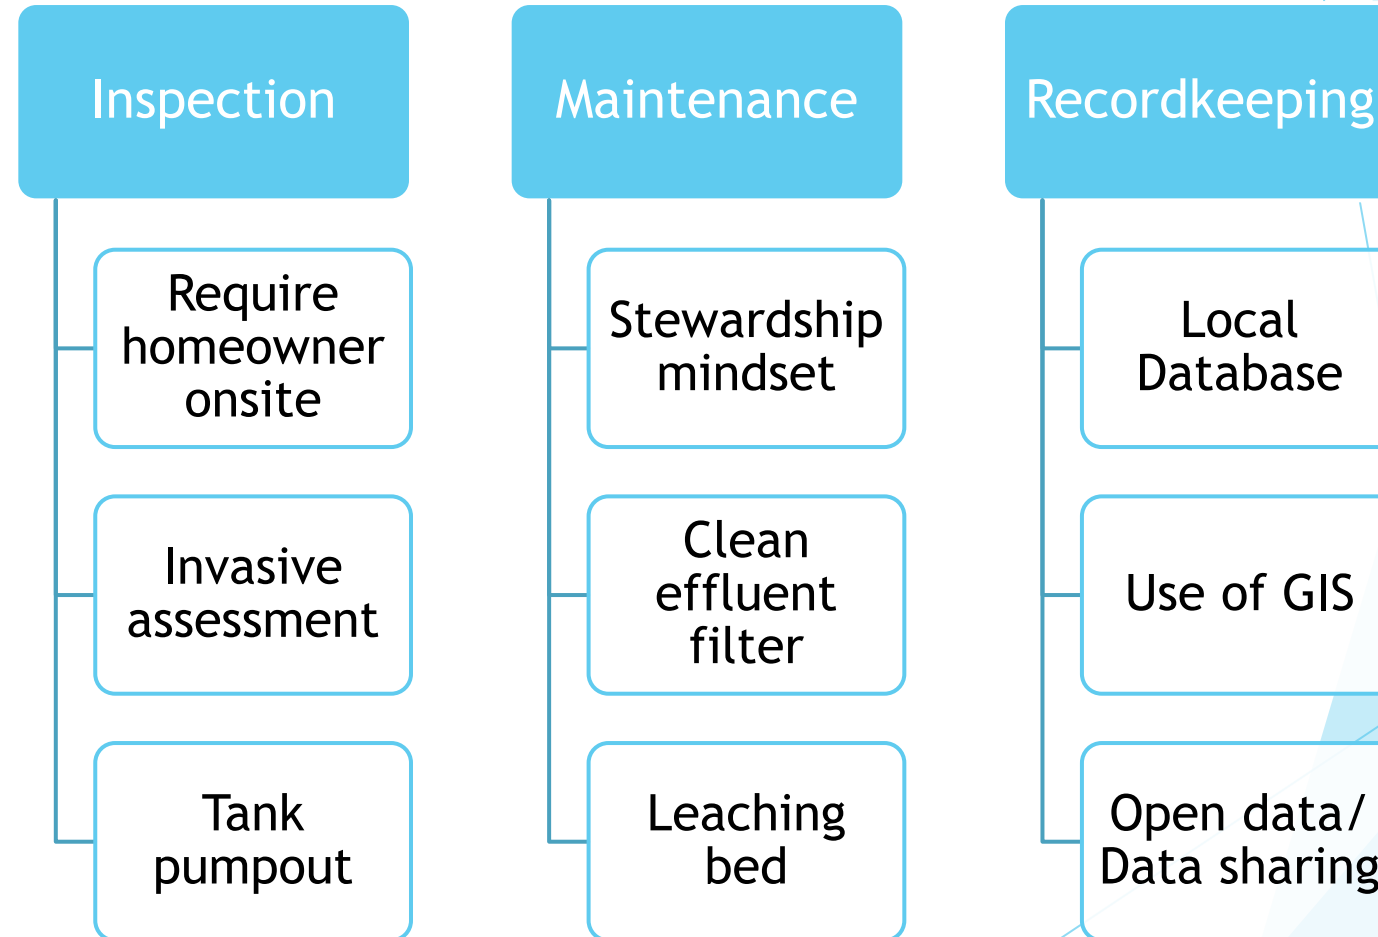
Inspection

Require homeowner onsite

Invasive assessment

Tank pumpout

Maintenance

Stewardship mindset

Clean effluent filter

Leaching bed

Recordkeeping

Local Database

Use of GIS

Open data/ Data sharing